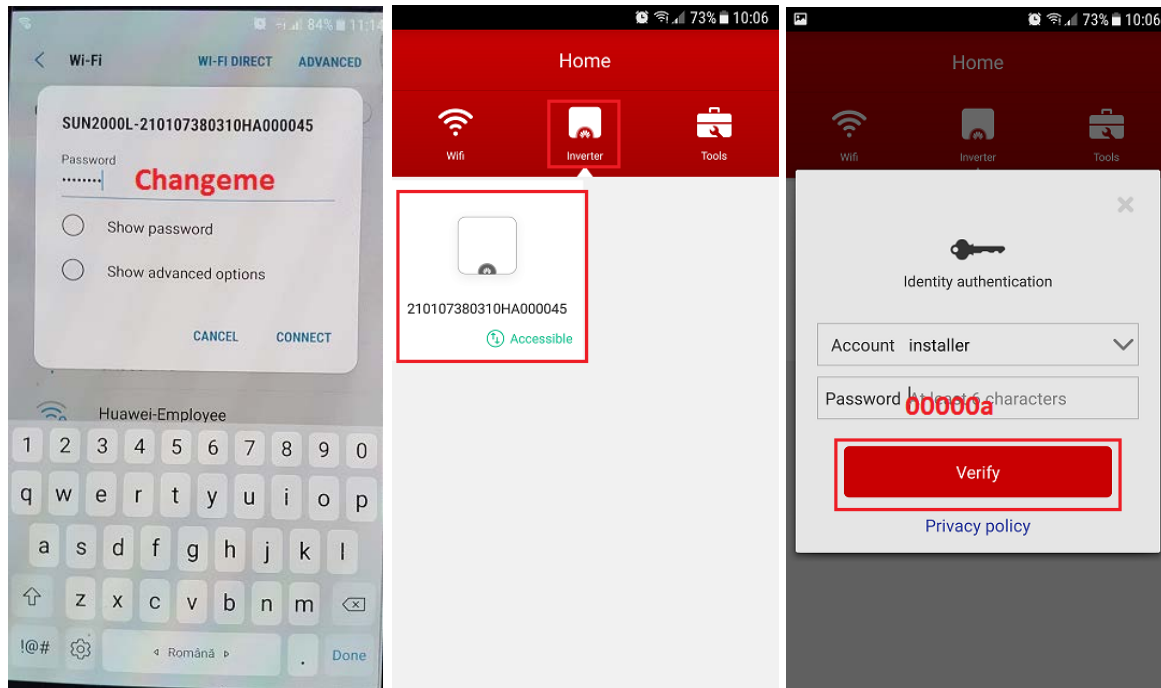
84% 11:1

Wi-Fi WI-FI DIRECT ADVANCED

SUN2000L-210107380310HA000045

Password

Changeme

Show password

Show advanced options

CANCEL CONNECT

Huawei-Employee

1 2 3 4 5 6 7 8 9 0
q w e r t y u i o p
a s d f g h j k l
z x c v b n m
!@# Română . Done

73% 10:06

Home

Wifi Inverter Tools

210107380310HA000045

Accessible

73% 10:06

Home

Wifi Inverter Tools

Identity authentication

Account installer

Password At least 6 characters

00000a

Verify

Privacy policy